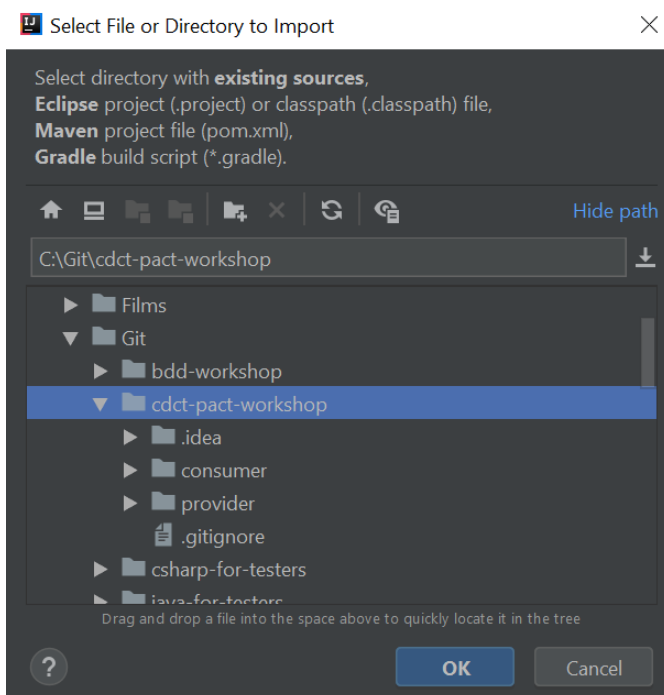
Select File or Directory to Import

Select directory with **existing sources**,
**Eclipse** project (.project) or classpath (.classpath) file,
**Maven** project file (pom.xml),
**Gradle** build script (*.gradle).

Hide path

C:\Git\cdct-pact-workshop

Films
Git
bdd-workshop
cdct-pact-workshop
.idea
consumer
provider
.gitignore
csharp-for-testers
java-for-testers

Drag and drop a file into the space above to quickly locate it in the tree

?
OK
Cancel